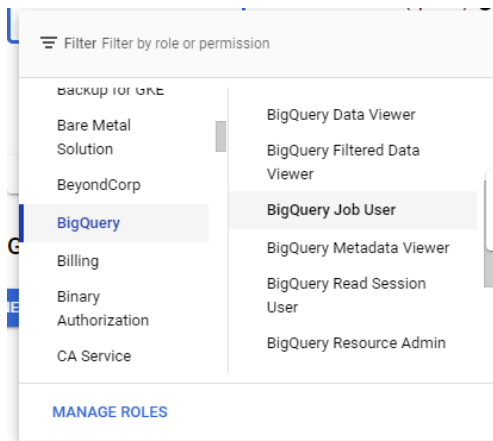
Filter Filter by role or permission

Backup for GKE
Bare Metal Solution
BeyondCorp
BigQuery
Billing
Binary Authorization
CA Service

BigQuery Data Viewer
BigQuery Filtered Data Viewer
BigQuery Job User
BigQuery Metadata Viewer
BigQuery Read Session User
BigQuery Resource Admin

MANAGE ROLES